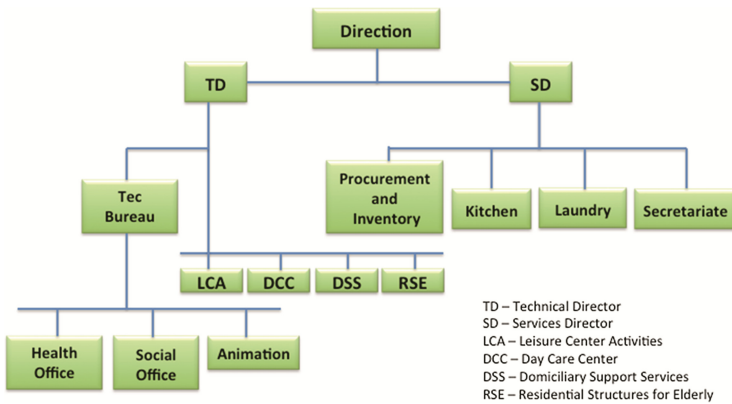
Direction

TD

SD

Tec Bureau

Procurement and Inventory

Kitchen

Laundry

Secretariate

LCA

DCC

DSS

RSE

Health Office

Social Office

Animation

TD – Technical Director
SD – Services Director
LCA – Leisure Center Activities
DCC – Day Care Center
DSS – Domiciliary Support Services
RSE – Residential Structures for Elderly